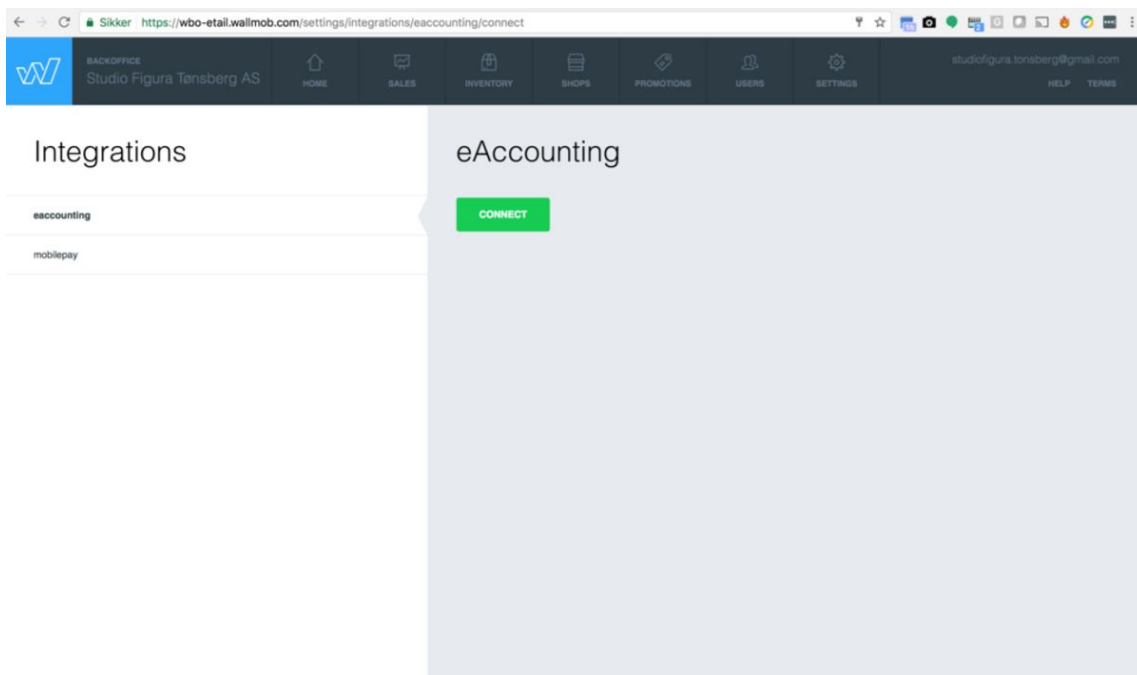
Sikker https://wbo-etail.wallmob.com/settings/integrations/eaccounting/connect

BACKOFFICE
Studio Figura Tønsberg AS

HOME SALES INVENTORY SHOPS PROMOTIONS USERS SETTINGS

studiofigura.tonsberg@gmail.com
HELP TERMS

Integrations

eaccounting

mobilepay

eAccounting

CONNECT